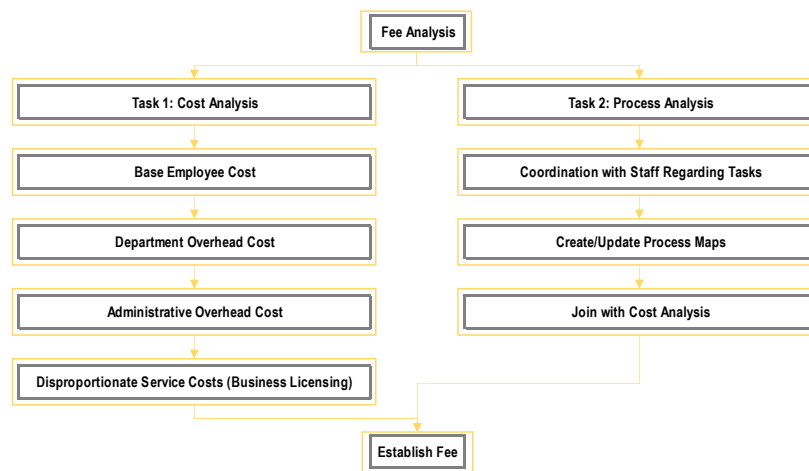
Fee Analysis

Task 1: Cost Analysis

Base Employee Cost

Department Overhead Cost

Administrative Overhead Cost

Disproportionate Service Costs (Business Licensing)

Task 2: Process Analysis

Coordination with Staff Regarding Tasks

Create/Update Process Maps

Join with Cost Analysis

Establish Fee